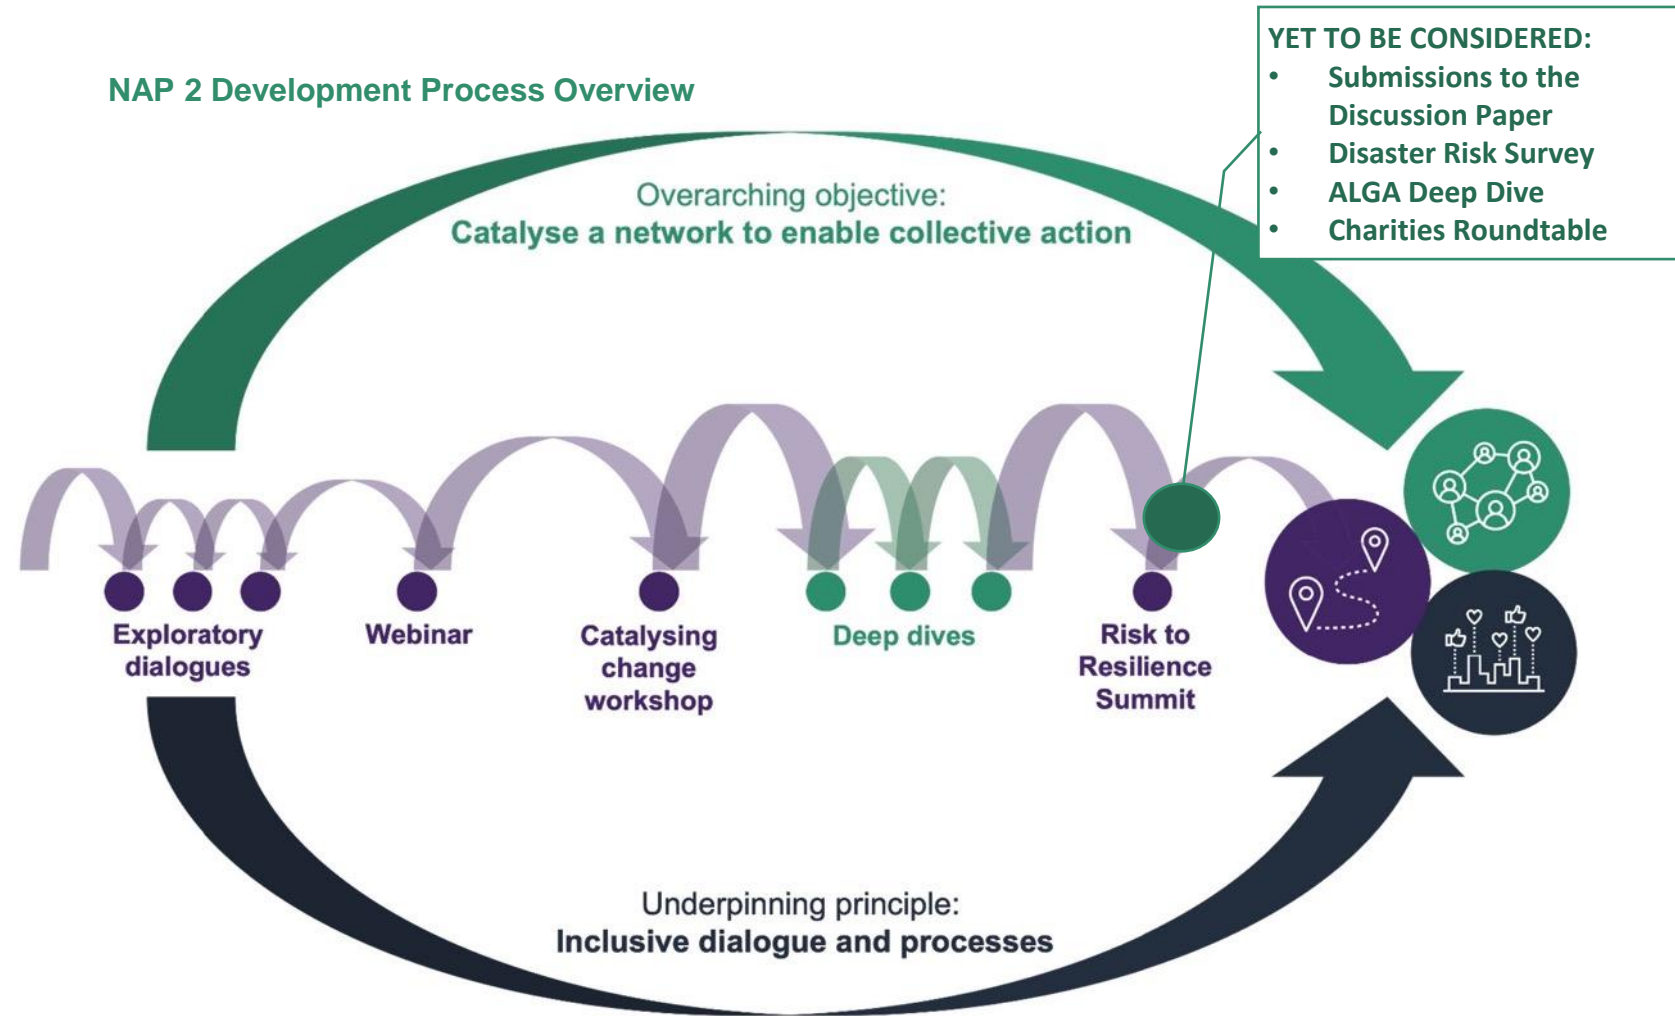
NAP 2 Development Process Overview

YET TO BE CONSIDERED:
- Submissions to the Discussion Paper
- Disaster Risk Survey
- ALGA Deep Dive
- Charities Roundtable

Overarching objective:
Catalyse a network to enable collective action

Exploratory dialogues

Webinar

Catalysing change workshop

Deep dives

Risk to Resilience Summit

Underpinning principle:
Inclusive dialogue and processes